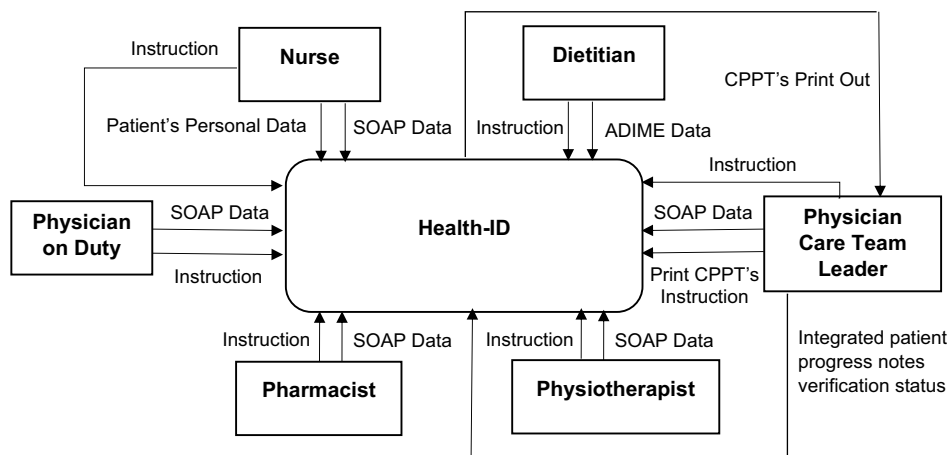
Instruction

Nurse

Patient's Personal Data

SOAP Data

Dietitian

Instruction

ADIME Data

CPPT's Print Out

Instruction

Physician on Duty

SOAP Data

Instruction

Health-ID

SOAP Data

Print CPPT's Instruction

Physician Care Team Leader

Instruction

SOAP Data

Pharmacist

Instruction

SOAP Data

Physiotherapist

Integrated patient progress notes verification status